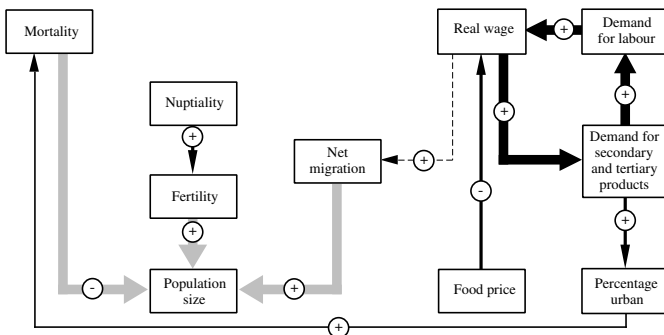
Mortality

Nuptiality

+

Fertility

+

-

Population size

+

Net migration

+

Real wage

+

Demand for labour

+

-

+

Demand for secondary and tertiary products

+

Food price

Percentage urban

+